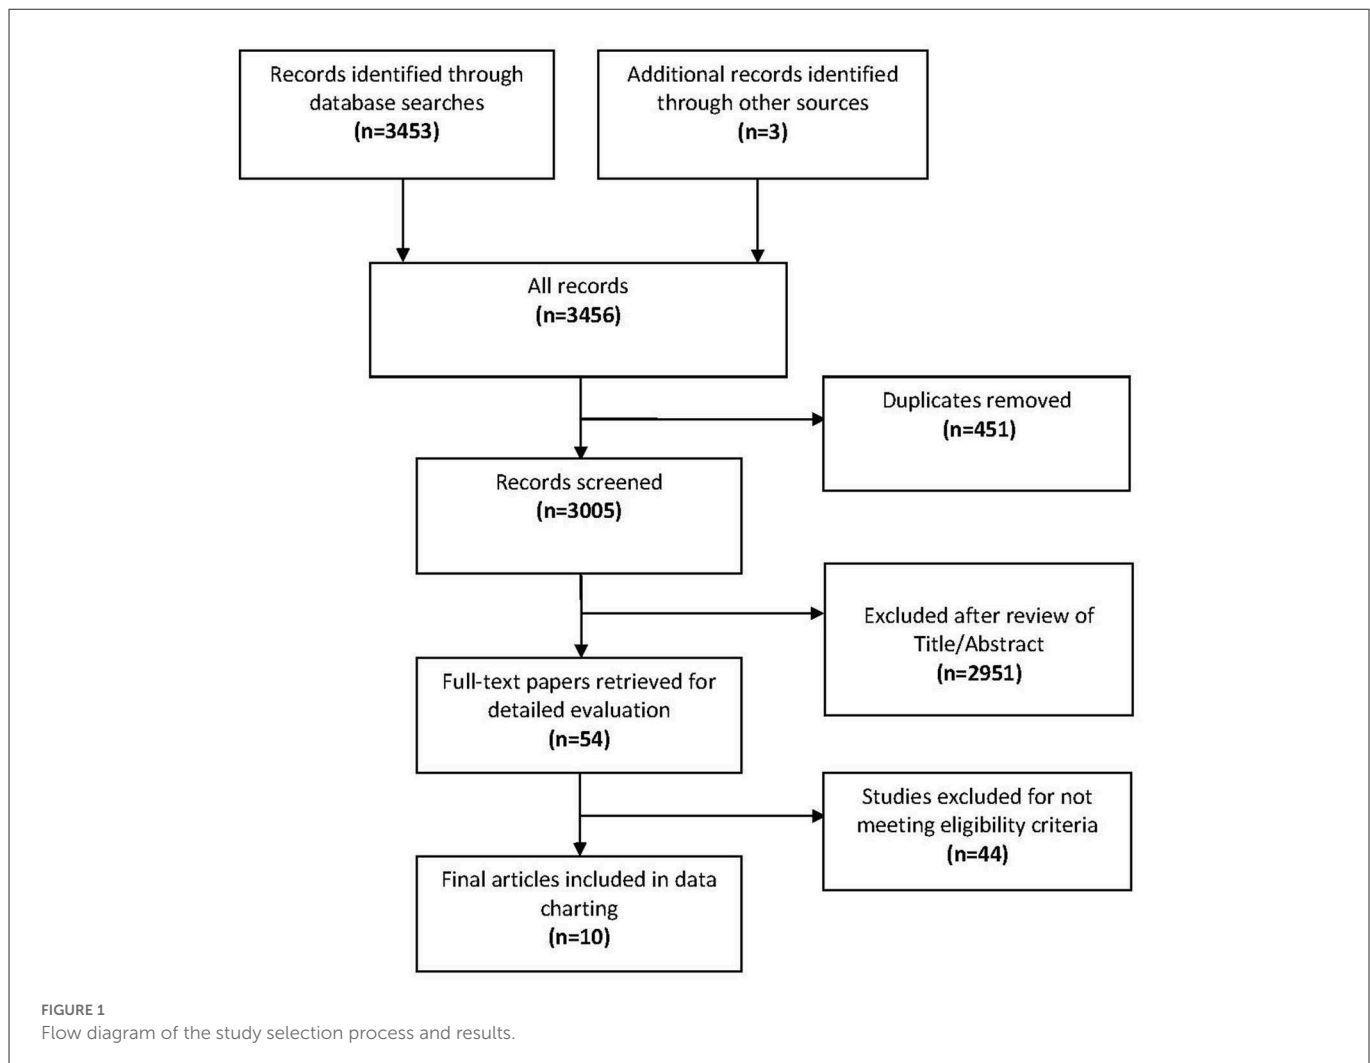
Records identified through database searches
**(n=3453)**

Additional records identified through other sources
**(n=3)**

All records
**(n=3456)**

Duplicates removed
**(n=451)**

Records screened
**(n=3005)**

Excluded after review of Title/Abstract
**(n=2951)**

Full-text papers retrieved for detailed evaluation
**(n=54)**

Studies excluded for not meeting eligibility criteria
**(n=44)**

Final articles included in data charting
**(n=10)**

FIGURE 1
Flow diagram of the study selection process and results.